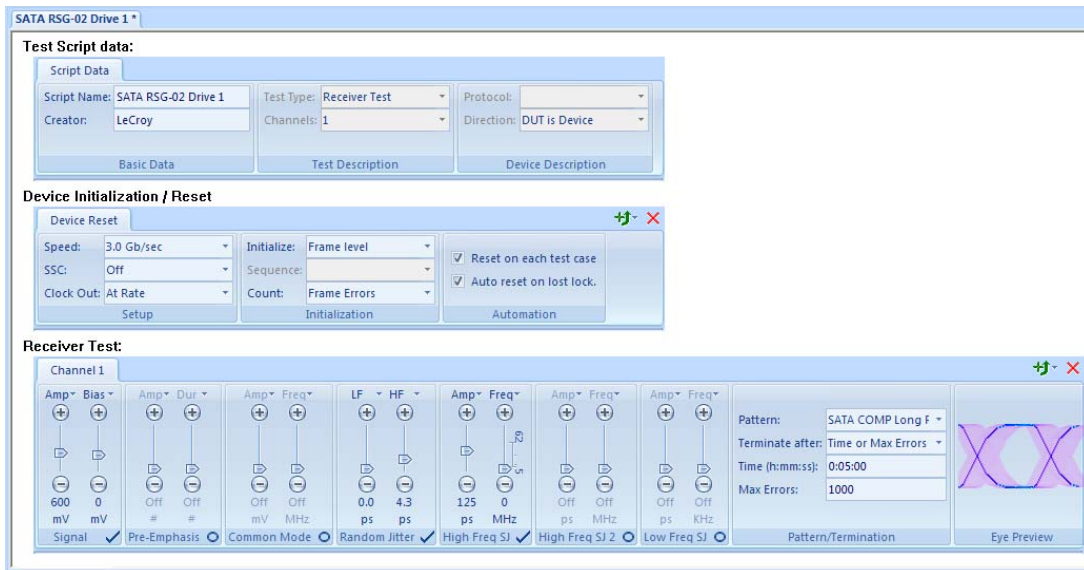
SATA RSG-02 Drive 1 *

Test Script data:

Script Data

Script Name: SATA RSG-02 Drive 1
Creator: LeCroy
Basic Data

Test Type: Receiver Test
Channels: 1
Test Description

Protocol:
Direction: DUT is Device
Device Description

Device Initialization / Reset

Device Reset

Speed: 3.0 Gb/sec
SSC: Off
Clock Out: At Rate
Setup

Initialize: Frame level
Sequence:
Count: Frame Errors
Initialization

Reset on each test case
Auto reset on lost lock.
Automation

Receiver Test:

Channel 1

| Amp | Bias | Amp | Dur | Amp | Freq | LF | HF | Amp | Freq | Amp | Freq | Amp | Freq |
|---|---|---|---|---|---|---|---|---|---|---|---|---|---|
| 600 | 0 | Off | Off | Off | Off | 0.0 | 4.3 | 125 | 0 | Off | Off | Off | Off |
| mV | mV | # | # | mV | MHz | ps | ps | ps | MHz | ps | MHz | ps | KHz |

Signal | Pre-Emphasis | Common Mode | Random Jitter | High Freq SJ | High Freq SJ 2 | Low Freq SJ

Pattern: SATA COMP Long F
Terminate after: Time or Max Errors
Time (h:mm:ss): 0:05:00
Max Errors: 1000
Pattern/Termination

Eye Preview